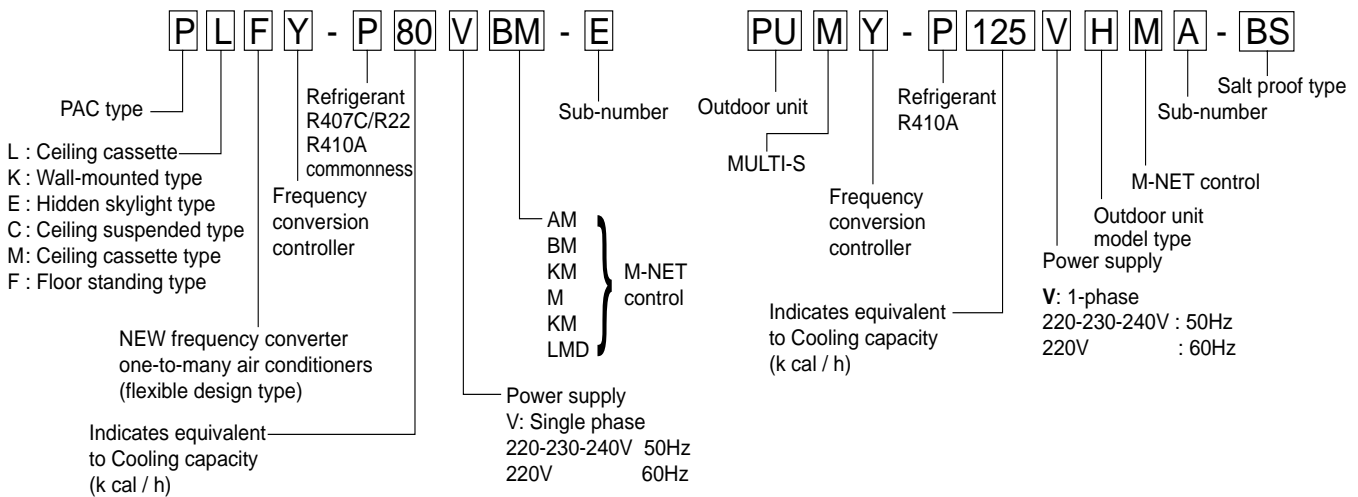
P L F Y - P 80 V BM - E

PAC type

L : Ceiling cassette
K : Wall-mounted type
E : Hidden skylight type
C : Ceiling suspended type
M: Ceiling cassette type
F : Floor standing type

Refrigerant R407C/R22 R410A commonness

Frequency conversion controller

Sub-number

AM
BM
KM
M
KM
LMD

M-NET control

NEW frequency converter one-to-many air conditioners (flexible design type)

Power supply
V: Single phase
220-230-240V 50Hz
220V 60Hz

Indicates equivalent to Cooling capacity (k cal / h)

PU M Y - P 125 V H M A - BS

Outdoor unit

MULTI-S

Refrigerant R410A

Frequency conversion controller

Salt proof type

Sub-number

M-NET control

Outdoor unit model type

Power supply

V: 1-phase
220-230-240V : 50Hz
220V : 60Hz

Indicates equivalent to Cooling capacity (k cal / h)